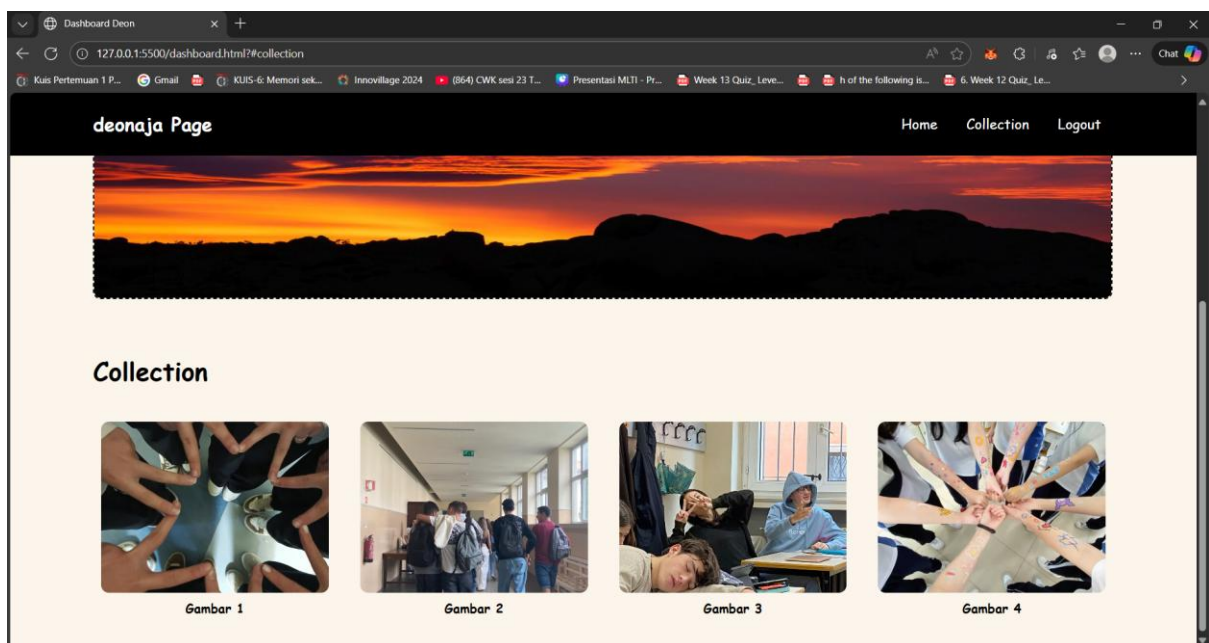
Dashboard Deon

127.0.0.1:5500/dashboard.html?#collection

Chat

Kuis Pertemuan 1 P... Gmail KUIS-6: Memori sek... Innovillage 2024 (864) CWK sesi 23 T... Presentasi MLTI - Pr... Week 13 Quiz_ Leve... h of the following is... 6. Week 12 Quiz_ Le...

deonaja Page

Home Collection Logout

Collection

Gambar 1

Gambar 2

Gambar 3

Gambar 4